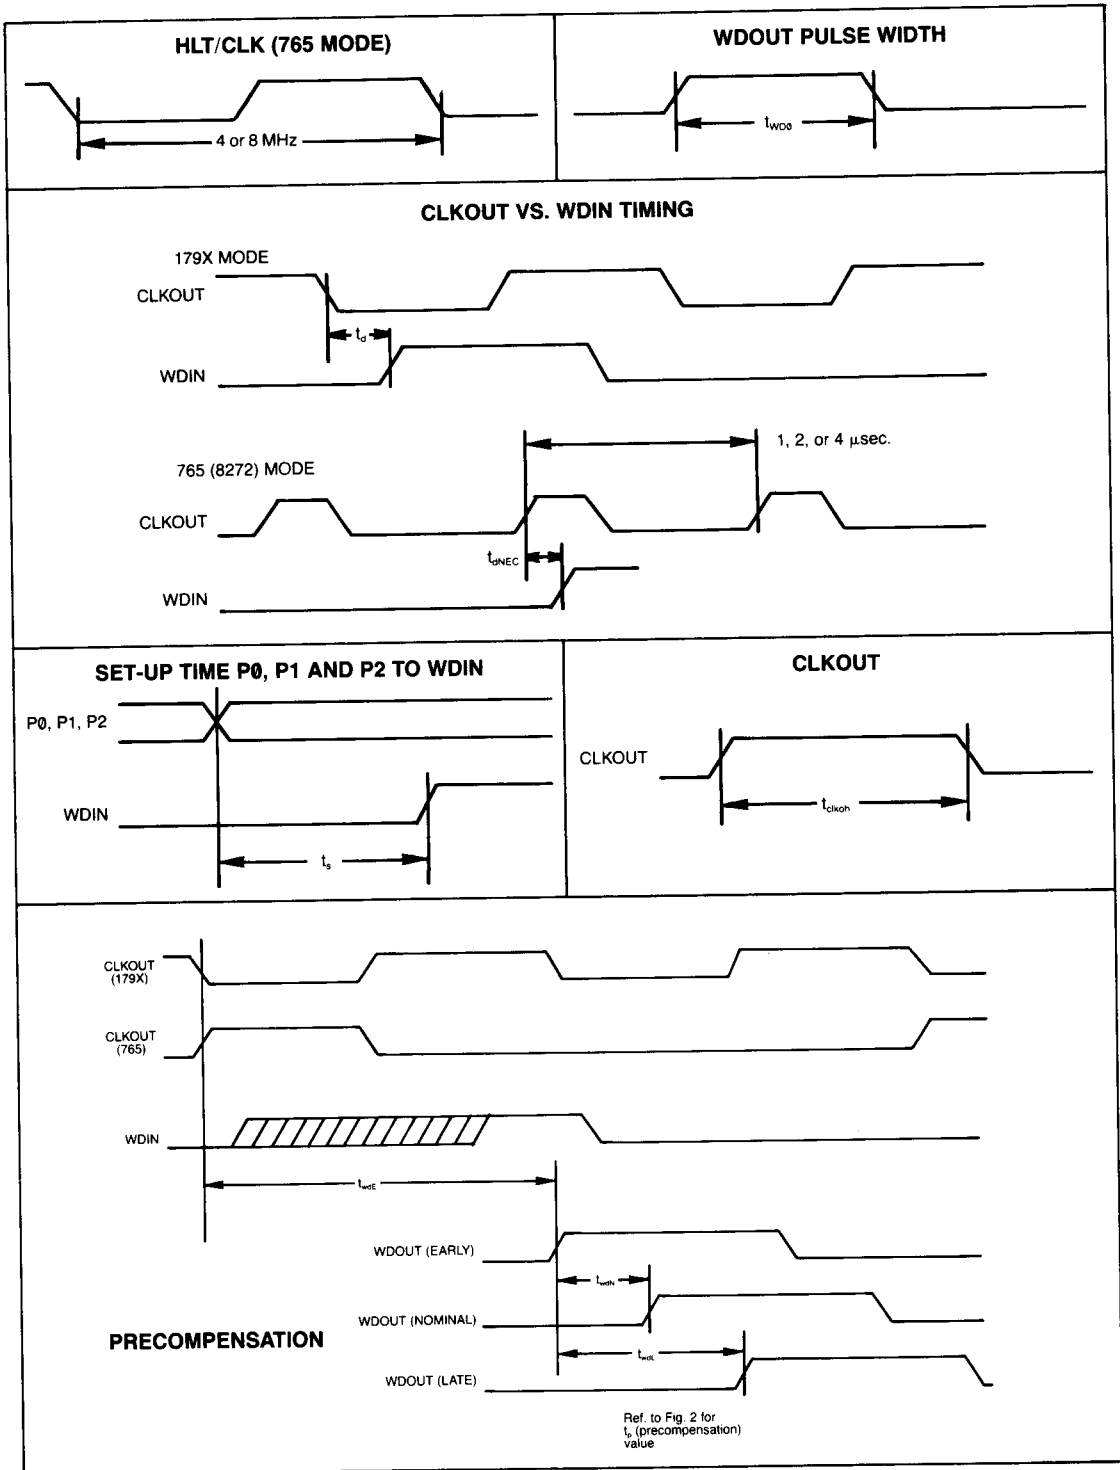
HLT/CLK (765 MODE)

4 or 8 MHz

WDOUT PULSE WIDTH

$t_{WD\emptyset}$

CLKOUT VS. WDIN TIMING

179X MODE

CLKOUT

$t_d$

WDIN

1, 2, or 4 $\mu$sec.

765 (8272) MODE

CLKOUT

$t_{dNEC}$

WDIN

SET-UP TIME PØ, P1 AND P2 TO WDIN

PØ, P1, P2

WDIN

$t_s$

CLKOUT

CLKOUT

$t_{clkoh}$

CLKOUT (179X)

CLKOUT (765)

WDIN

$t_{wdE}$

WDOUT (EARLY)

$t_{wdN}$

WDOUT (NOMINAL)

PRECOMPENSATION

$t_{wdL}$

WDOUT (LATE)

Ref. to Fig. 2 for $t_p$ (precompensation) value